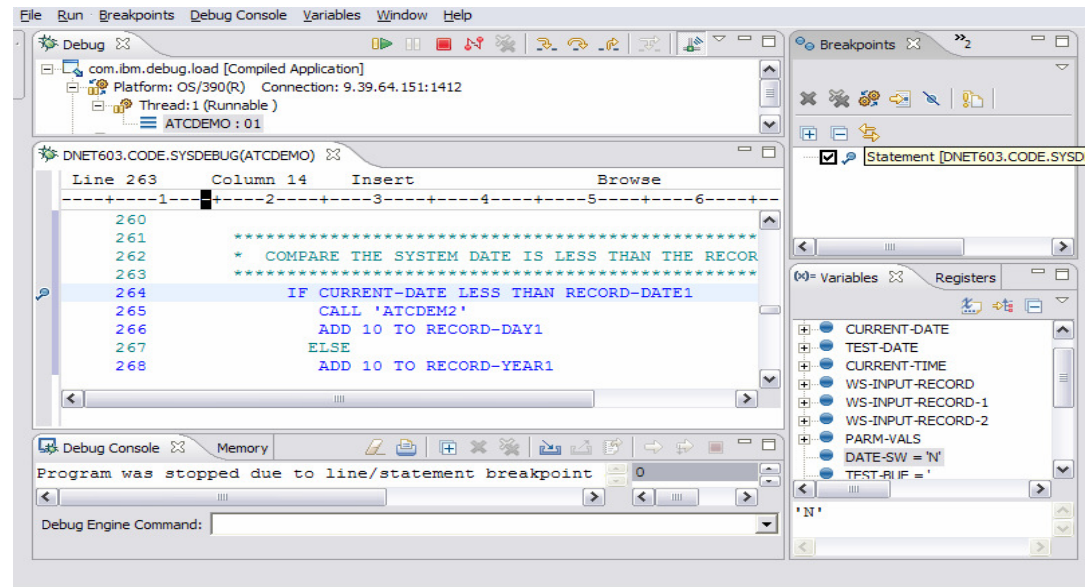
File Run Breakpoints Debug Console Variables Window Help

Debug

com.ibm.debug.load [Compiled Application]
Platform: OS/390(R) Connection: 9.39.64.151:1412
Thread:1 (Runnable )
ATCDEMO : 01

DNET603.CODE.SYSDEBUG(ATCDEMO)

Line 263 Column 14 Insert Browse
----+----1----+----2----+----3----+----4----+----5----+----6----+--
260
261 *****************************************************
262 * COMPARE THE SYSTEM DATE IS LESS THAN THE RECOR
263 *****************************************************
264 IF CURRENT-DATE LESS THAN RECORD-DATE1
265 CALL 'ATCDEM2'
266 ADD 10 TO RECORD-DAY1
267 ELSE
268 ADD 10 TO RECORD-YEAR1

Debug Console Memory

Program was stopped due to line/statement breakpoint
0

Debug Engine Command:

Breakpoints $^{»}2$

Statement [DNET603.CODE.SYSD

(x)= Variables Registers

CURRENT-DATE
TEST-DATE
CURRENT-TIME
WS-INPUT-RECORD
WS-INPUT-RECORD-1
WS-INPUT-RECORD-2
PARM-VALS
DATE-SW = 'N'
TEST-BUF = '

'N'